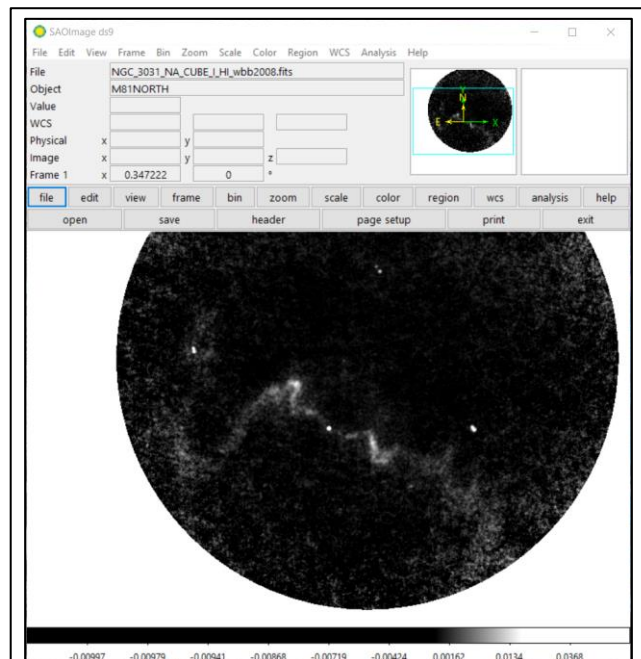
SAOImage ds9

File Edit View Frame Bin Zoom Scale Color Region WCS Analysis Help

File NGC_3031_NA_CUBE_I_HI_wbb2008.fits
Object M81NORTH
Value
WCS
Physical x y
Image x y z
Frame 1 x 0.347222 0 °

N
E X
Y

file edit view frame bin zoom scale color region wcs analysis help
open save header page setup print exit

-0.00997 -0.00979 -0.00941 -0.00868 -0.00719 -0.00424 0.00162 0.0134 0.0368